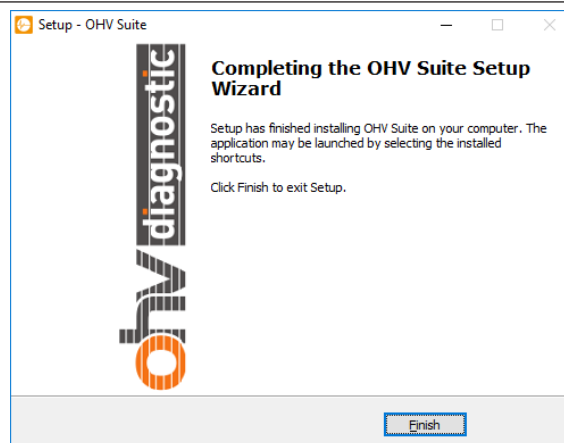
Setup - OHV Suite

ohv diagnostic

Completing the OHV Suite Setup Wizard

Setup has finished installing OHV Suite on your computer. The application may be launched by selecting the installed shortcuts.

Click Finish to exit Setup.

Finish